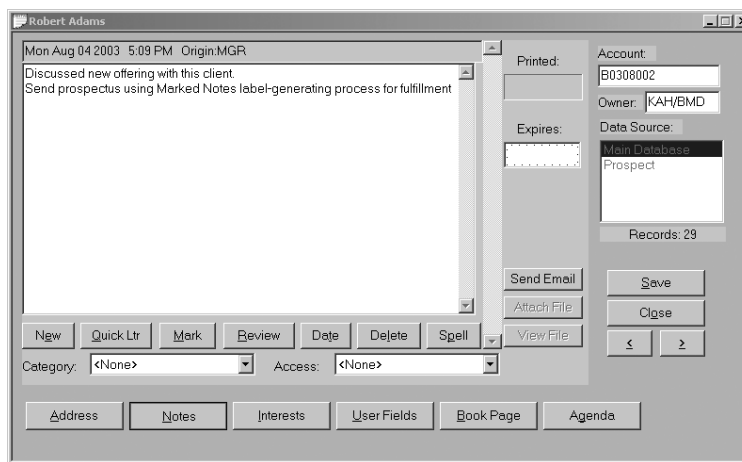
Robert Adams

Mon Aug 04 2003 5:09 PM Origin:MGR

Discussed new offering with this client.
Send prospectus using Marked Notes label-generating process for fulfillment

Printed:

Expires:

Account:
B0308002
Owner: KAH/BMD
Data Source:
Main Database
Prospect
Records: 29

Send Email
Attach File
View File

Save
Close
<
>

New
Quick Ltr
Mark
Review
Date
Delete
Spell

Category: <None>
Access: <None>

Address
Notes
Interests
User Fields
Book Page
Agenda